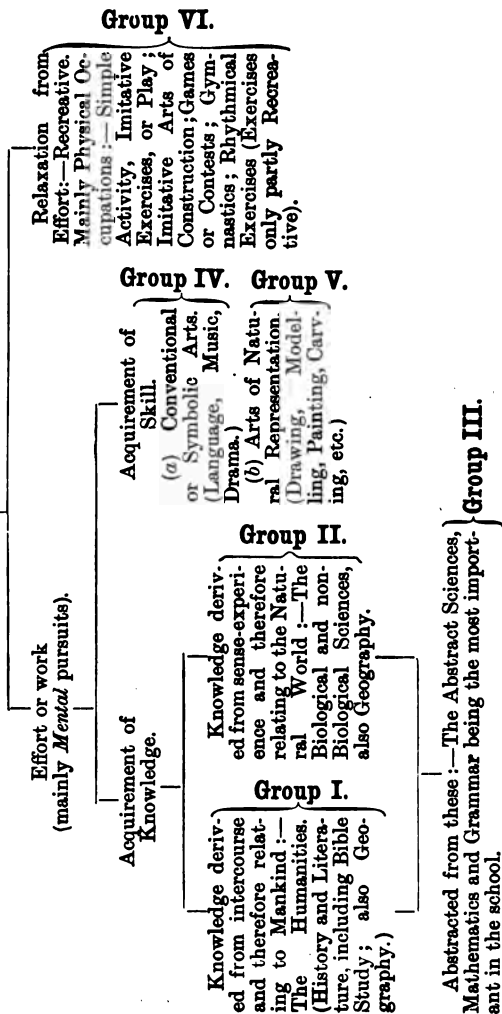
Group VI.

Relaxation from Effort:—Recreative. Mainly Physical Occupations:—Simple Activity, Imitative Exercises, or Play; Imitative Arts of Construction; Games or Contests; Gymnastics; Rhythmical Exercises (Exercises only partly Recreative).

Effort or work (mainly *Mental* pursuits).

Acquirement of Skill.

Group IV.

(*a*) Conventional or Symbolic Arts. (Language, Music, Drama.)

Group V.

(*b*) Arts of Natural Representation. (Drawing, Modelling, Painting, Carving, etc.)

Acquirement of Knowledge.

Group II.

Knowledge derived from sense-experience and therefore relating to the Natural World:—The Biological and non-Biological Sciences, also Geography.

Group I.

Knowledge derived from intercourse and therefore relating to Mankind:—The Humanities. (History and Literature, including Bible Study; also Geography.)

Abstracted from these:—The Abstract Sciences, Mathematics and Grammar being the most important in the school.

Group III.